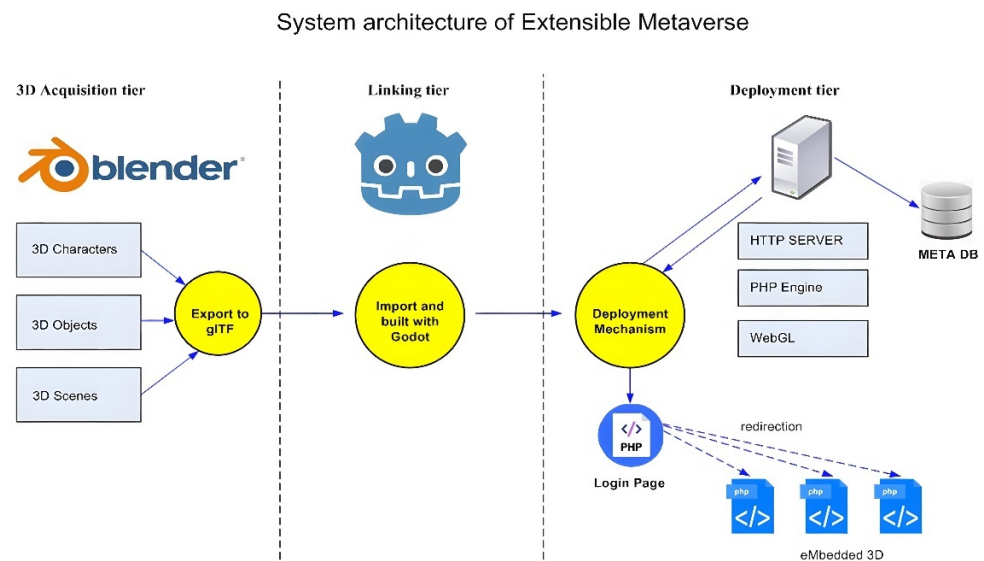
System architecture of Extensible Metaverse

3D Acquisition tier

blender

3D Characters

3D Objects

3D Scenes

Export to glTF

Linking tier

Import and built with Godot

Deployment tier

HTTP SERVER

PHP Engine

WebGL

META DB

Deployment Mechanism

</>
PHP

Login Page

redirection

php
</>

php
</>

php
</>

eMbedded 3D